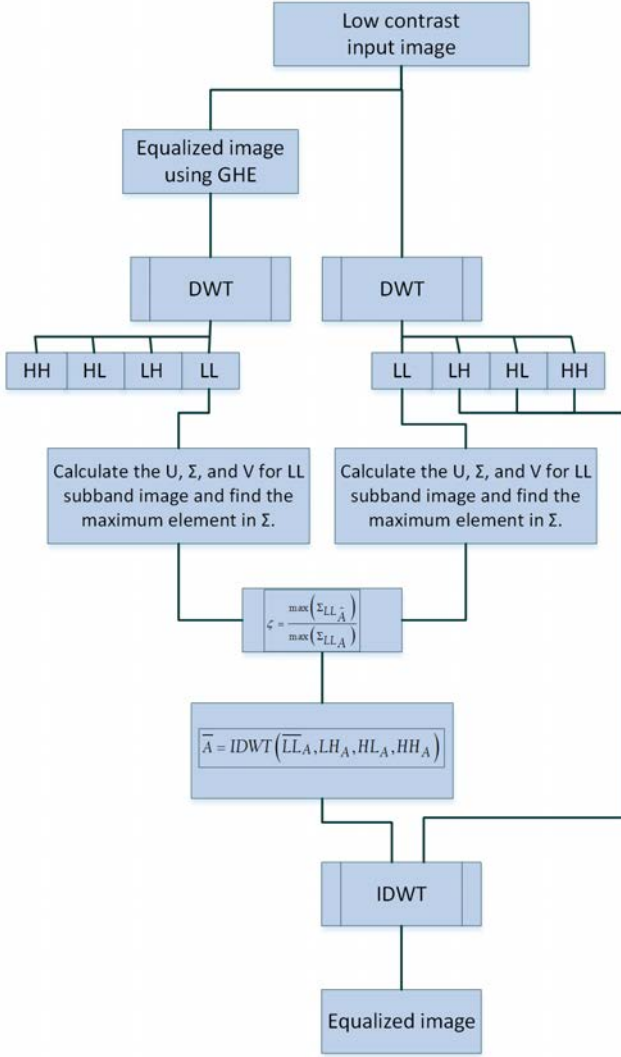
Low contrast input image

Equalized image using GHE

DWT

DWT

HH

HL

LH

LL

LL

LH

HL

HH

Calculate the U, Σ, and V for LL subband image and find the maximum element in Σ.

Calculate the U, Σ, and V for LL subband image and find the maximum element in Σ.

$\zeta = \frac{\max\left(\Sigma_{LL_{\hat{A}}}\right)}{\max\left(\Sigma_{LL_{A}}\right)}$

$\overline{A} = IDWT\left(\overline{LL}_{A}, LH_{A}, HL_{A}, HH_{A}\right)$

IDWT

Equalized image